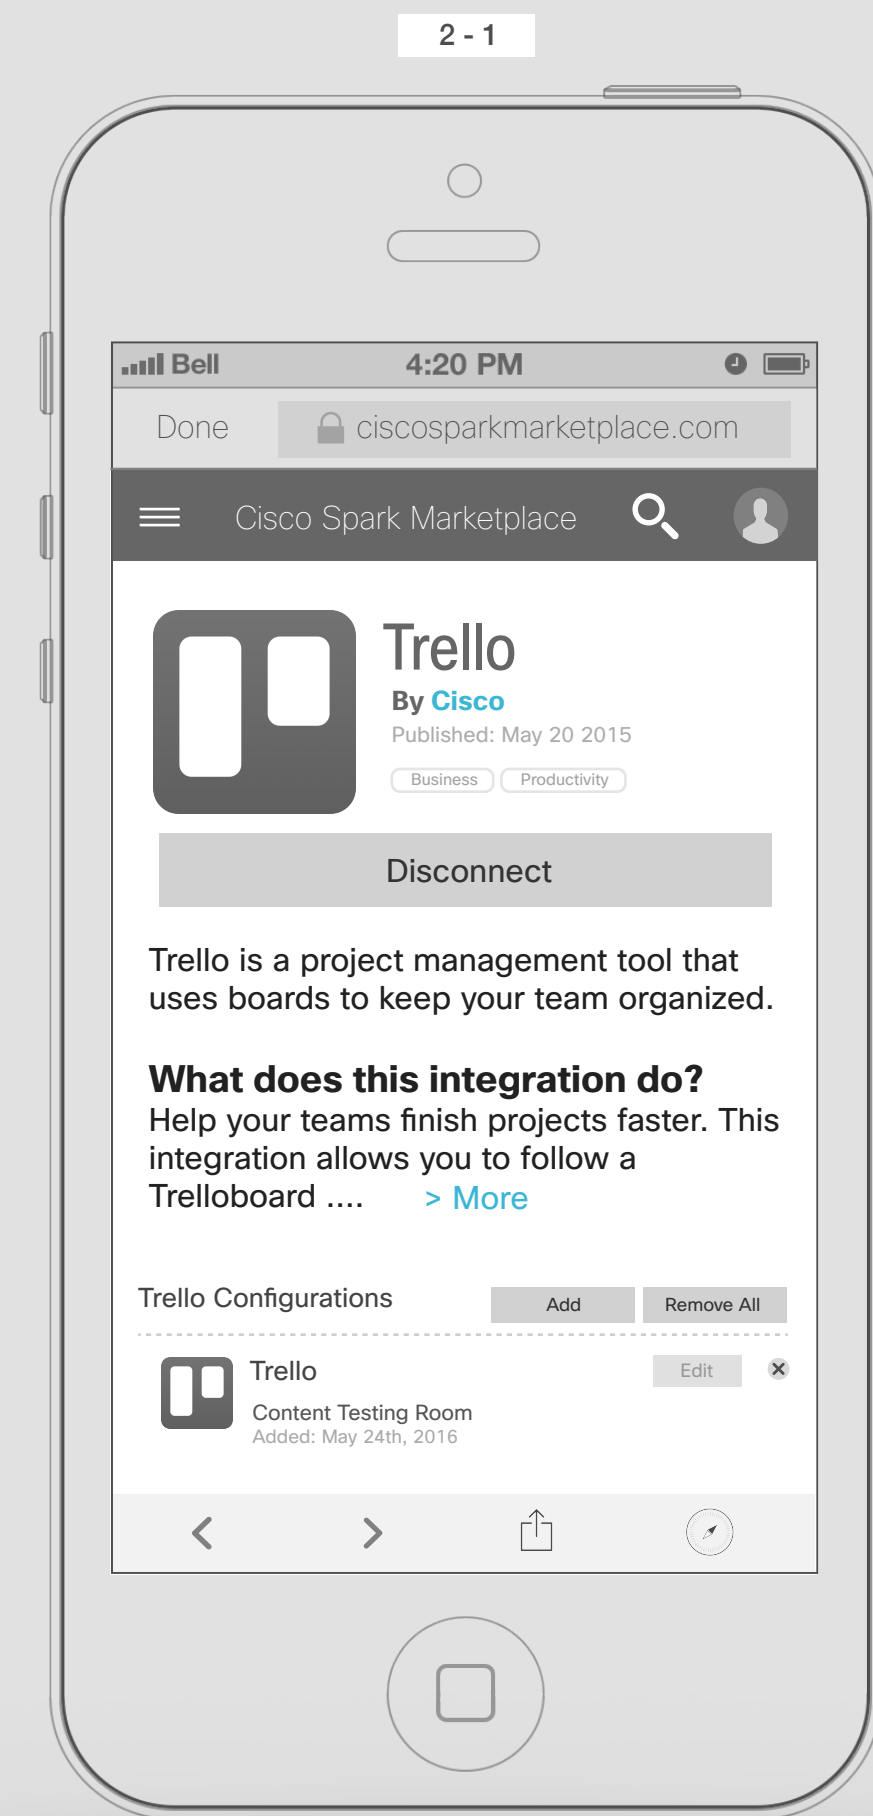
2 - 1

Bell 4:20 PM

Done ciscosparkmarketplace.com

Cisco Spark Marketplace

Trello

By Cisco

Published: May 20 2015

Business Productivity

Disconnect

Trello is a project management tool that uses boards to keep your team organized.

What does this integration do?
Help your teams finish projects faster. This integration allows you to follow a Trelloboard .... > More

Trello Configurations Add Remove All

Trello Edit ✕
Content Testing Room
Added: May 24th, 2016